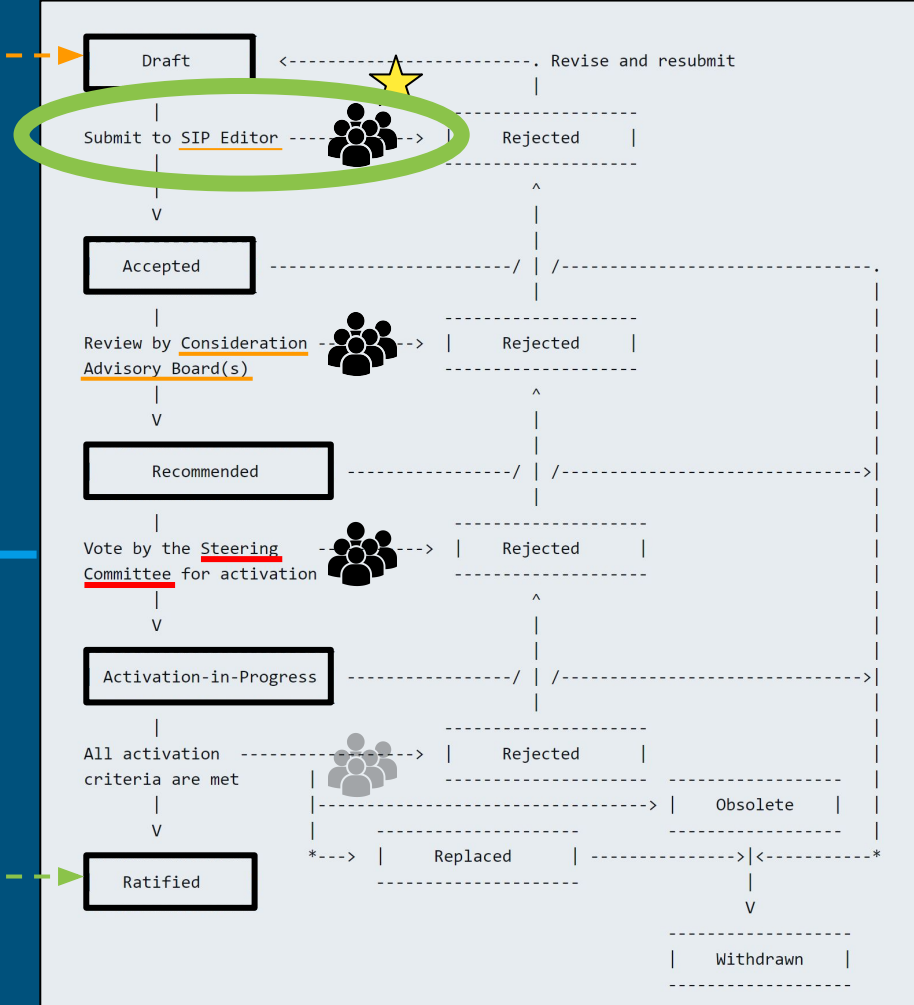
Draft

Revise and resubmit

Submit to SIP Editor

Rejected

Accepted

Review by Consideration Advisory Board(s)

Rejected

Recommended

Vote by the Steering Committee for activation

Rejected

Activation-in-Progress

All activation criteria are met

Rejected

Obsolete

Replaced

Ratified

Withdrawn